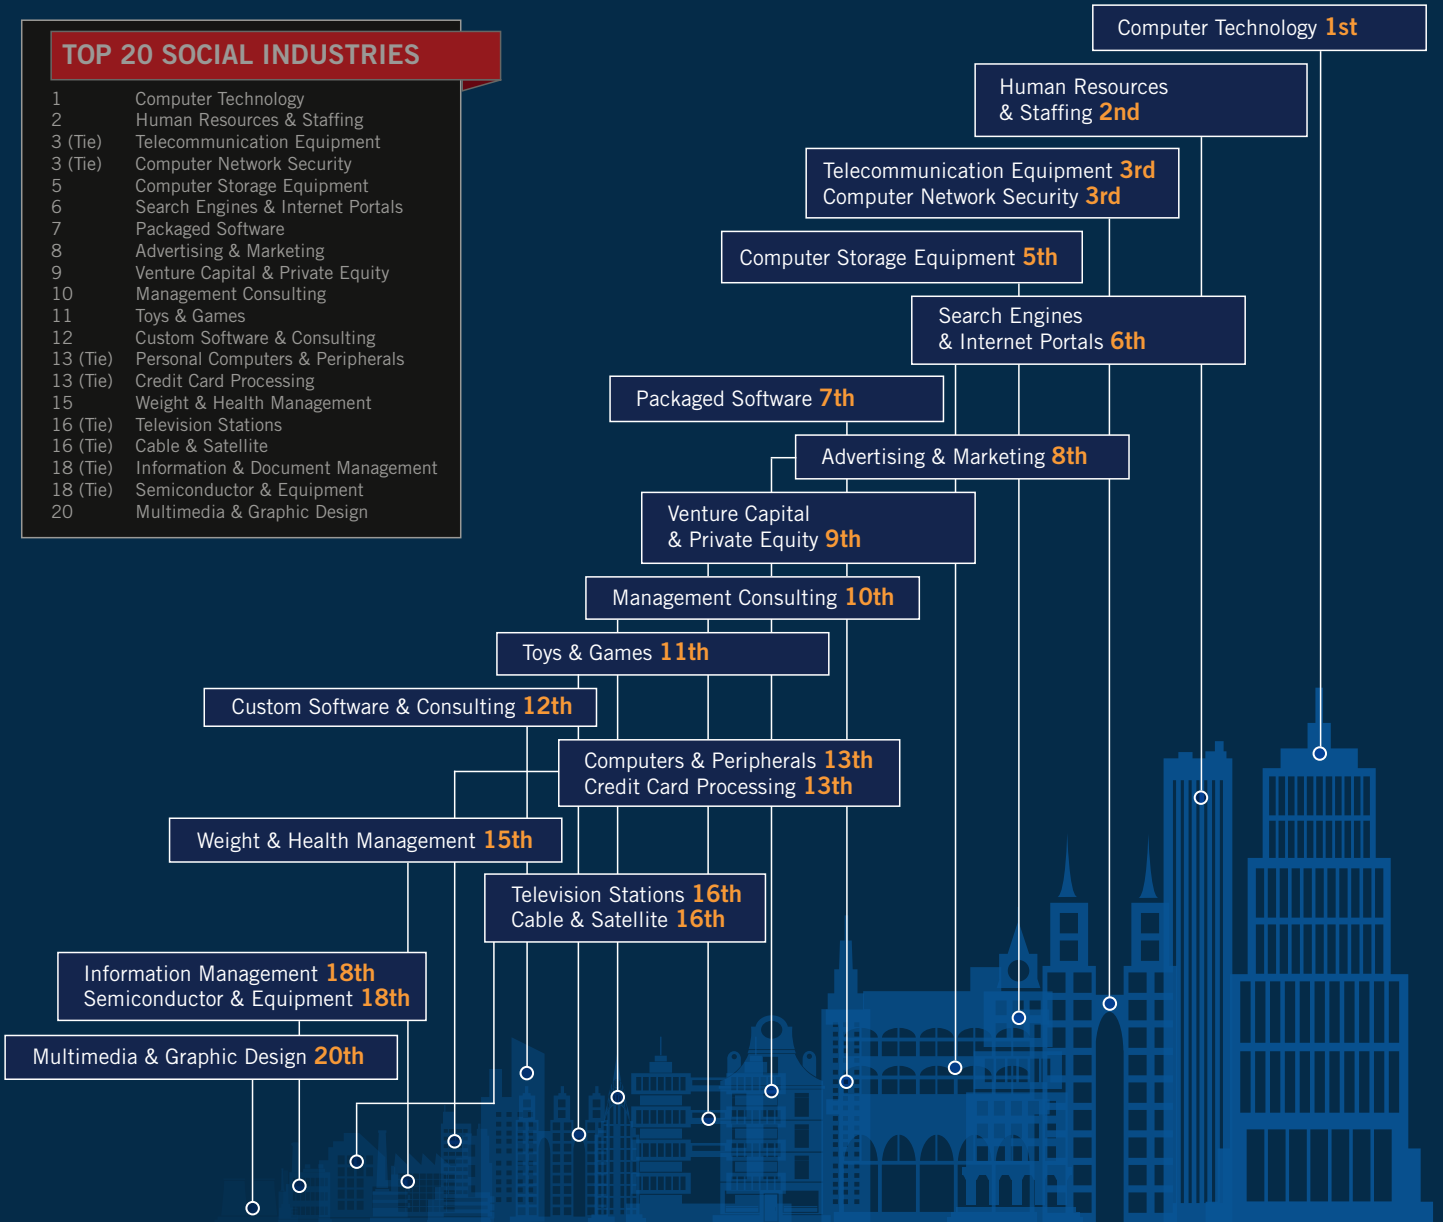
TOP 20 SOCIAL INDUSTRIES

| | |
|---|---|
| 1 | Computer Technology |
| 2 | Human Resources & Staffing |
| 3 (Tie) | Telecommunication Equipment |
| 3 (Tie) | Computer Network Security |
| 5 | Computer Storage Equipment |
| 6 | Search Engines & Internet Portals |
| 7 | Packaged Software |
| 8 | Advertising & Marketing |
| 9 | Venture Capital & Private Equity |
| 10 | Management Consulting |
| 11 | Toys & Games |
| 12 | Custom Software & Consulting |
| 13 (Tie) | Personal Computers & Peripherals |
| 13 (Tie) | Credit Card Processing |
| 15 | Weight & Health Management |
| 16 (Tie) | Television Stations |
| 16 (Tie) | Cable & Satellite |
| 18 (Tie) | Information & Document Management |
| 18 (Tie) | Semiconductor & Equipment |
| 20 | Multimedia & Graphic Design |

Computer Technology 1st

Human Resources & Staffing 2nd

Telecommunication Equipment 3rd
Computer Network Security 3rd

Computer Storage Equipment 5th

Search Engines & Internet Portals 6th

Packaged Software 7th

Advertising & Marketing 8th

Venture Capital & Private Equity 9th

Management Consulting 10th

Toys & Games 11th

Custom Software & Consulting 12th

Computers & Peripherals 13th
Credit Card Processing 13th

Weight & Health Management 15th

Television Stations 16th
Cable & Satellite 16th

Information Management 18th
Semiconductor & Equipment 18th

Multimedia & Graphic Design 20th